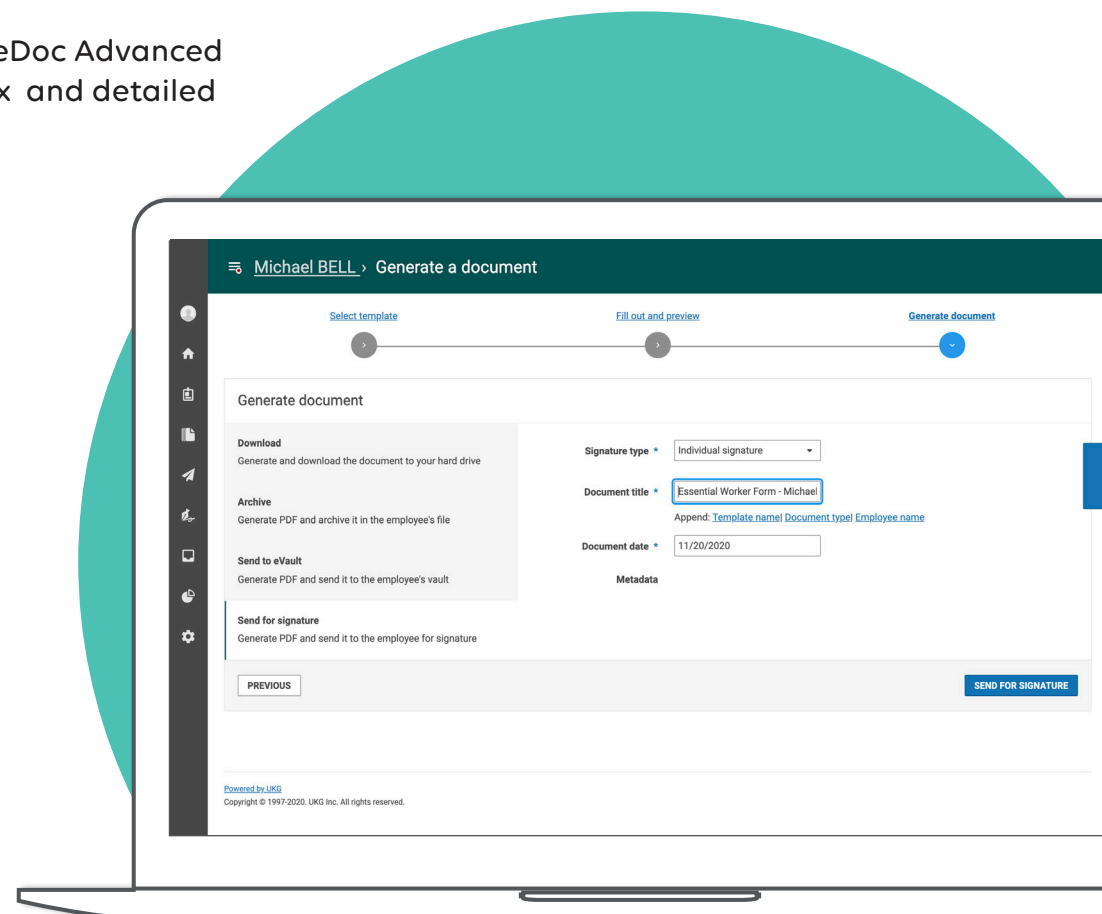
eDoc Advanced
x and detailed

Michael BELL › Generate a document

Select template
Fill out and preview
Generate document

Generate document

Download
Generate and download the document to your hard drive

Archive
Generate PDF and archive it in the employee's file

Send to eVault
Generate PDF and send it to the employee's vault

Send for signature
Generate PDF and send it to the employee for signature

Signature type * Individual signature

Document title * Essential Worker Form - Michael

Append: Template name| Document type| Employee name

Document date * 11/20/2020

Metadata

PREVIOUS

SEND FOR SIGNATURE

Powered by UKG
Copyright © 1997-2020. UKG Inc. All rights reserved.